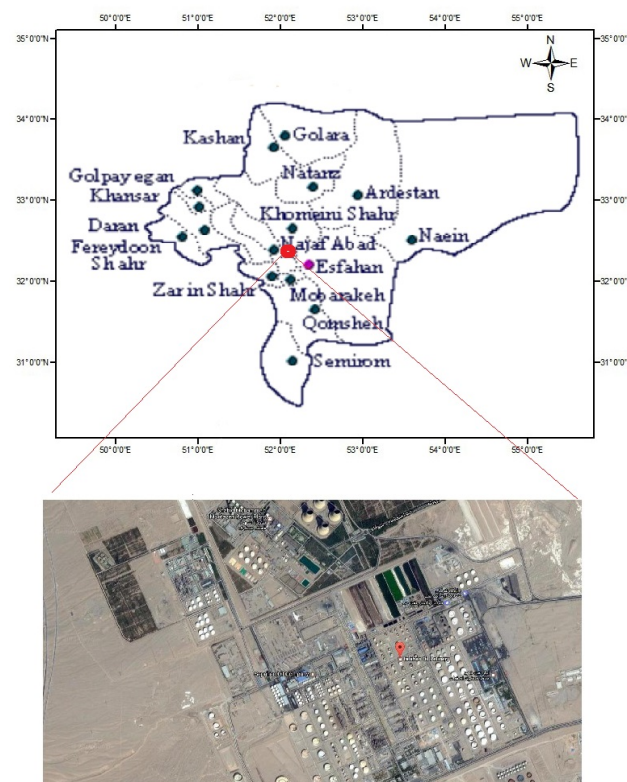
50°0'0"E 51°0'0"E 52°0'0"E 53°0'0"E 54°0'0"E 55°0'0"E

35°0'0"N 35°0'0"

N
W E
S

34°0'0"N 34°0'0"

Kashan
Golara
Natanz
Golpayegan
Khansar
Ardestan
33°0'0"N 33°0'0"
Khomeini Shahr
Daran
Fereydoon Shahr
Najaf Abad
Naein
Esfahan
32°0'0"N 32°0'0"
Zarin Shahr
Mobarakeh
Qomsheh
Semirom
31°0'0"N 31°0'0"

50°0'0"E 51°0'0"E 52°0'0"E 53°0'0"E 54°0'0"E 55°0'0"E

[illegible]